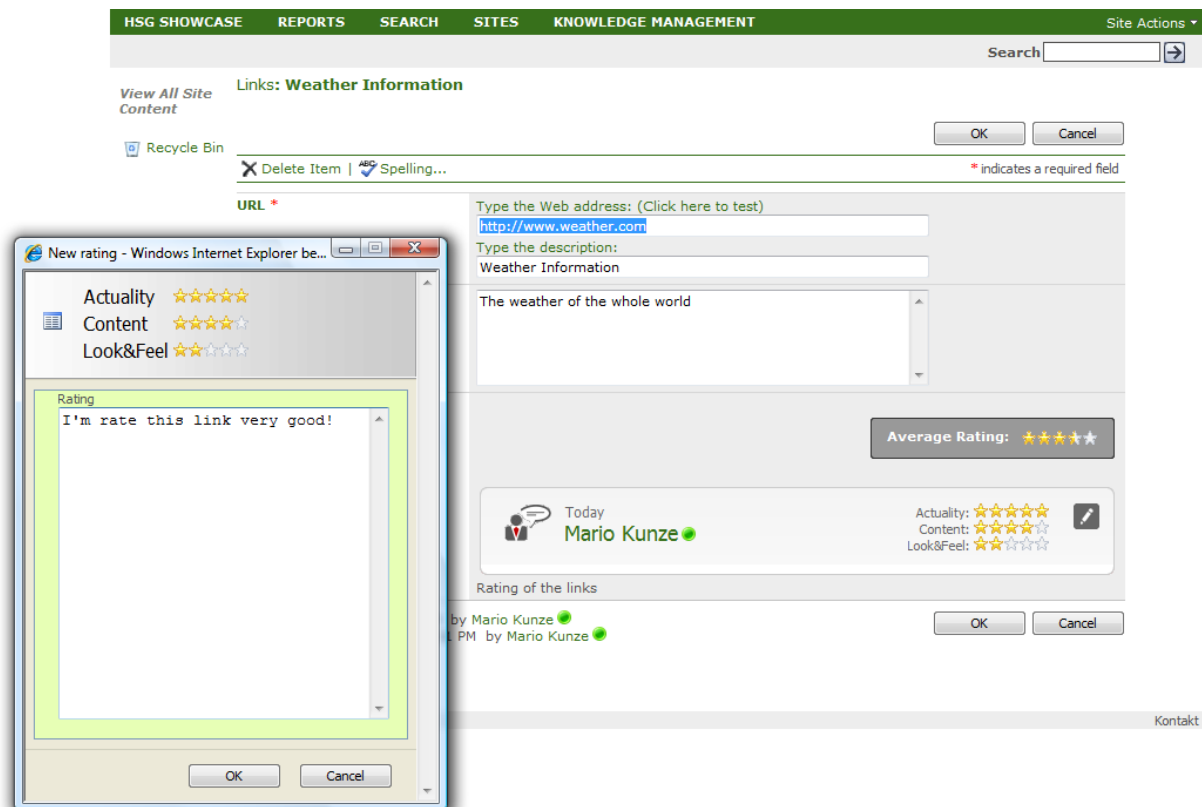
HSG SHOWCASE REPORTS SEARCH SITES KNOWLEDGE MANAGEMENT Site Actions

Search

View All Site Content

Recycle Bin

Links: Weather Information

OK Cancel

Delete Item | Spelling...

* indicates a required field

URL *

Type the Web address: (Click here to test)

http://www.weather.com

Type the description:

Weather Information

The weather of the whole world

Average Rating:

Today
Mario Kunze

Actuality:
Content:
Look&Feel:

Rating of the links

by Mario Kunze
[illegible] PM by Mario Kunze

OK Cancel

Kontakt

New rating - Windows Internet Explorer be...

Actuality
Content
Look&Feel

Rating

I'm rate this link very good!

OK Cancel